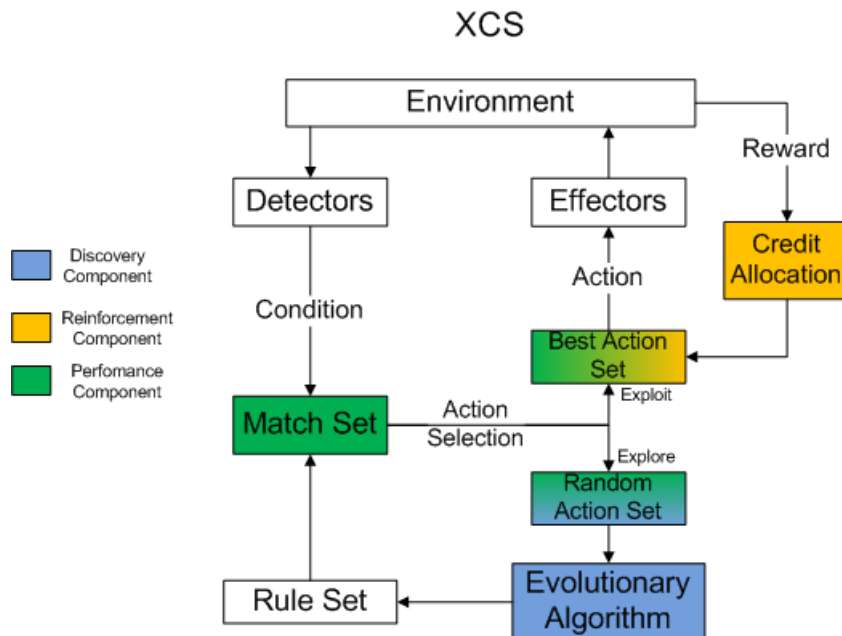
XCS

Environment

Reward

Detectors

Effectors

Credit Allocation

Discovery Component

Reinforcement Component

Perfomance Component

Action

Condition

Best Action Set

Exploit

Match Set

Action Selection

Explore

Random Action Set

Rule Set

Evolutionary Algorithm